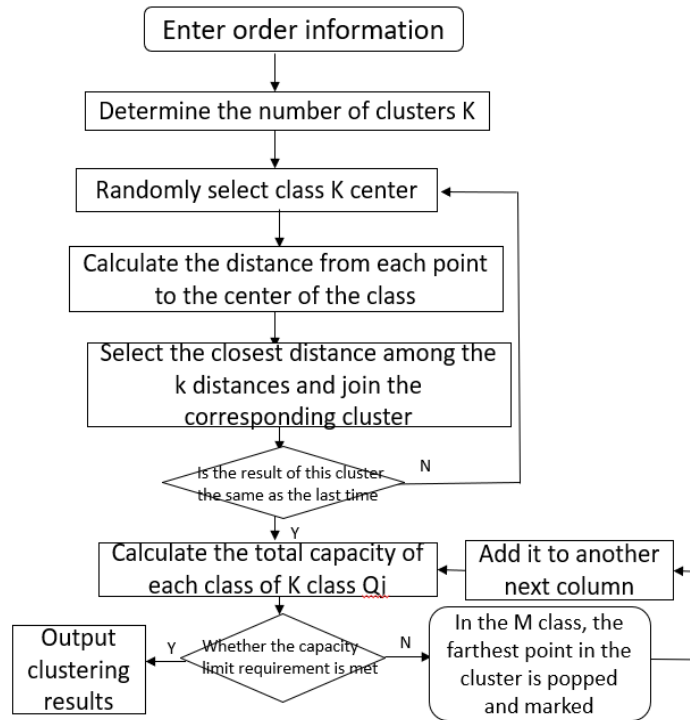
Enter order information

Determine the number of clusters K

Randomly select class K center

Calculate the distance from each point to the center of the class

Select the closest distance among the k distances and join the corresponding cluster

Is the result of this cluster the same as the last time

N

Y

Calculate the total capacity of each class of K class Qj

Add it to another next column

Output clustering results

Y

Whether the capacity limit requirement is met

N

In the M class, the farthest point in the cluster is popped and marked